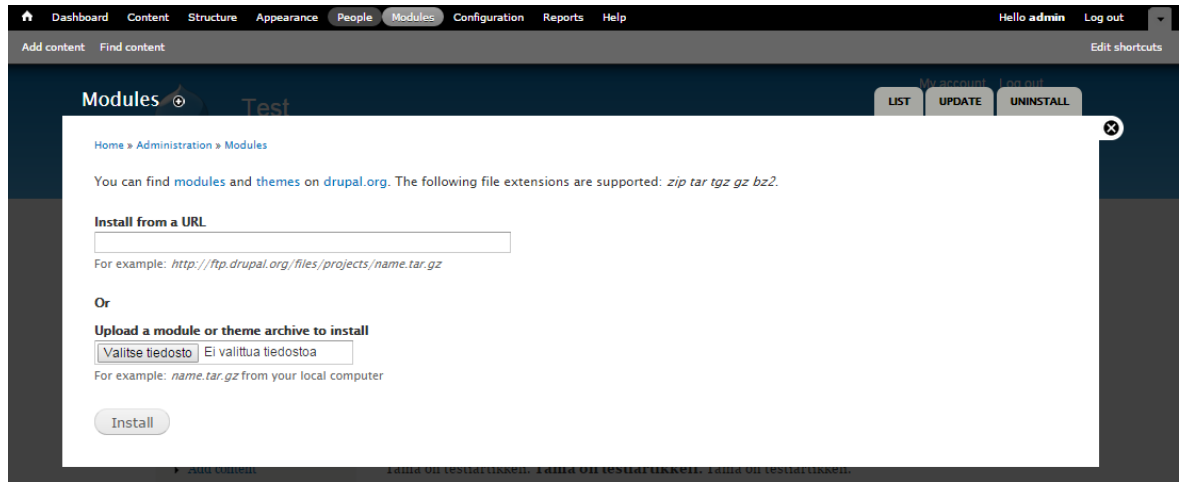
Dashboard Content Structure Appearance People Modules Configuration Reports Help

Hello admin Log out

Add content Find content

Edit shortcuts

Modules

Test

My account Log out

LIST UPDATE UNINSTALL

Home » Administration » Modules

You can find modules and themes on drupal.org. The following file extensions are supported: zip tar tgz gz bz2.

Install from a URL

For example: http://ftp.drupal.org/files/projects/name.tar.gz

Or

Upload a module or theme archive to install

Valitse tiedosto Ei valittua tiedostoa

For example: name.tar.gz from your local computer

Install

Add content

Tämä on testiartikkeli. Tämä on testiartikkeli. Tämä on testiartikkeli.